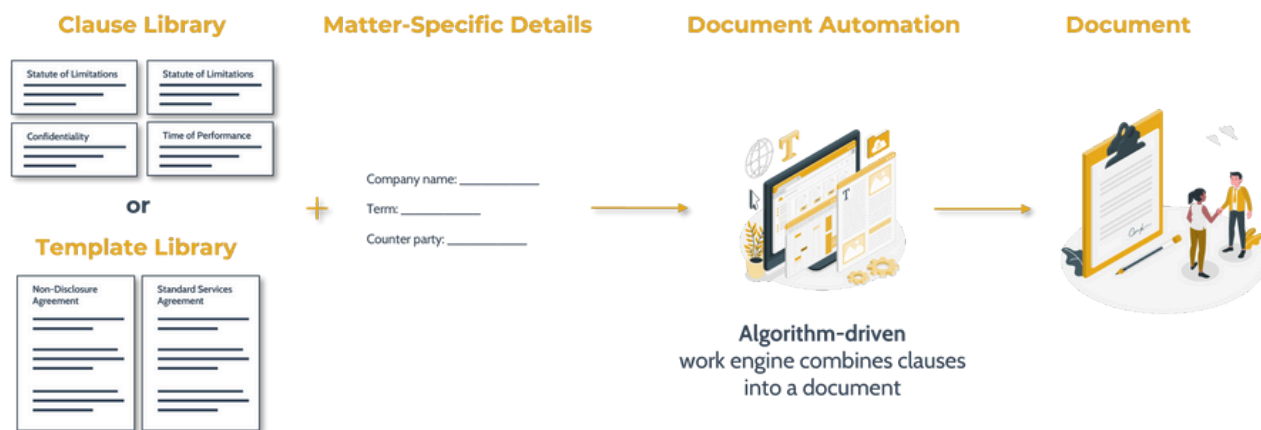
Clause Library

Statute of Limitations

Statute of Limitations

Confidentiality

Time of Performance

or

Template Library

Non-Disclosure Agreement

Standard Services Agreement

+

Matter-Specific Details

Company name: ___________

Term: ___________

Counter party: ___________

Document Automation

T

T

Algorithm-driven
work engine combines clauses into a document

Document